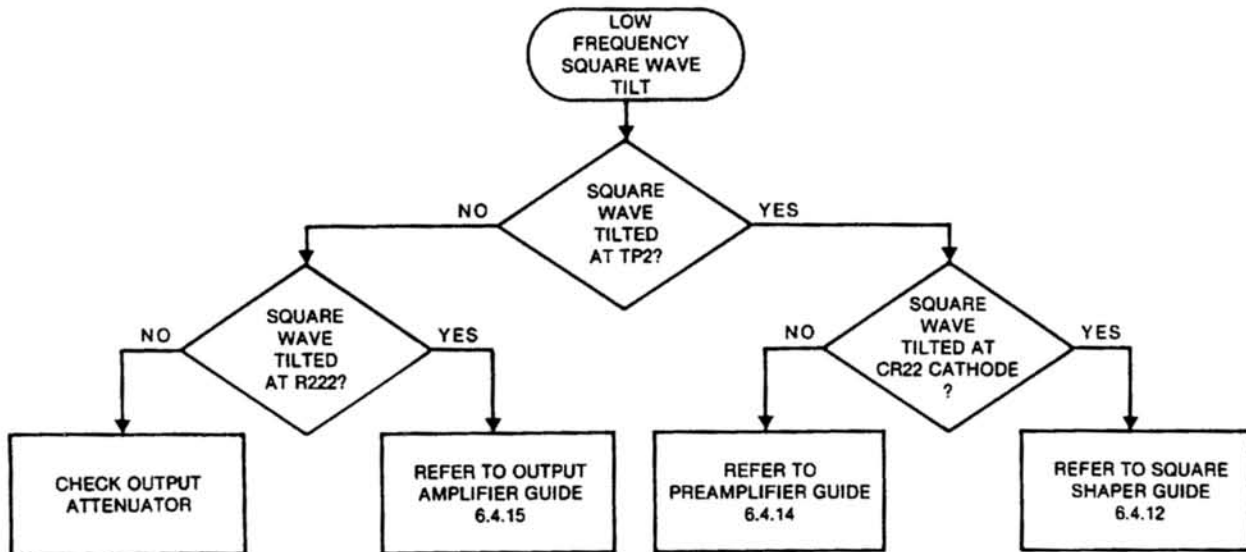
LOW FREQUENCY SQUARE WAVE TILT

SQUARE WAVE TILTED AT TP2?

NO

YES

SQUARE WAVE TILTED AT R222?

NO

YES

SQUARE WAVE TILTED AT CR22 CATHODE ?

NO

YES

CHECK OUTPUT ATTENUATOR

REFER TO OUTPUT AMPLIFIER GUIDE 6.4.15

REFER TO PREAMPLIFIER GUIDE 6.4.14

REFER TO SQUARE SHAPER GUIDE 6.4.12